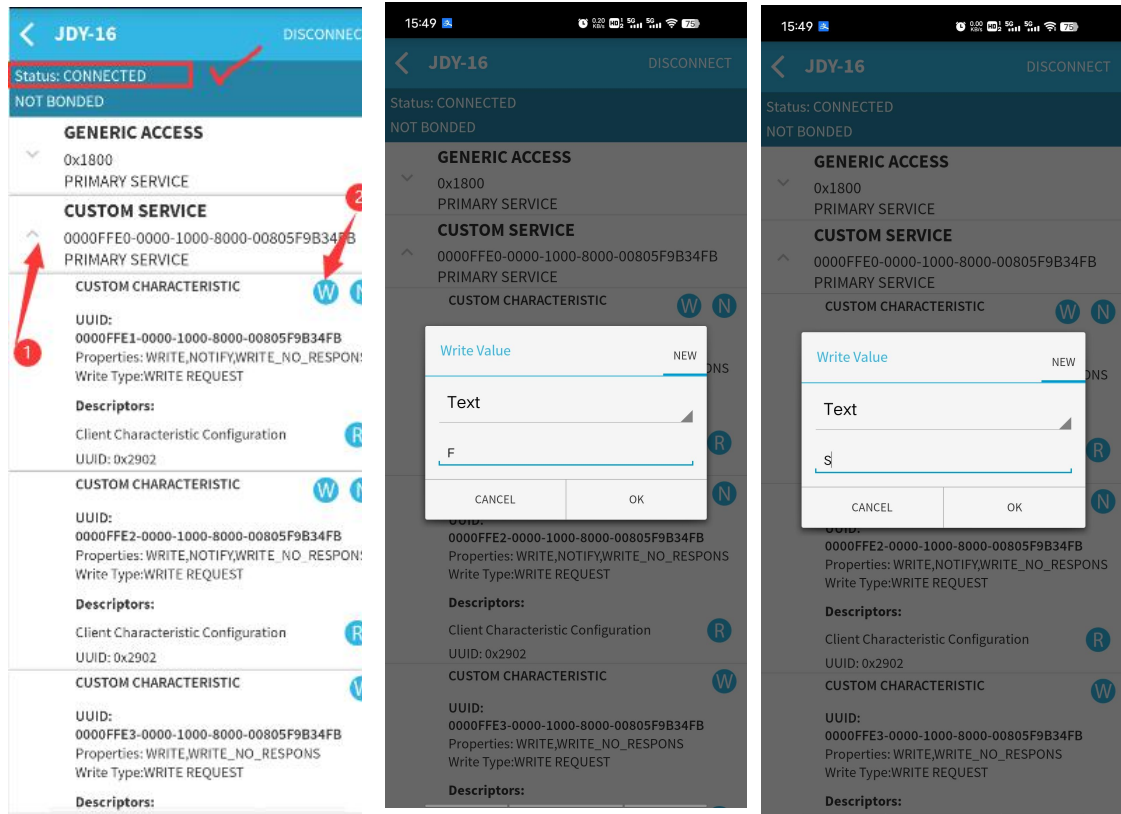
JDY-16 DISCONNEC

Status: CONNECTED
NOT BONDED

GENERIC ACCESS
0x1800
PRIMARY SERVICE

CUSTOM SERVICE
0000FFE0-0000-1000-8000-00805F9B34FB
PRIMARY SERVICE

2

CUSTOM CHARACTERISTIC W N
UUID:
0000FFE1-0000-1000-8000-00805F9B34FB
Properties: WRITE,NOTIFY,WRITE_NO_RESPONS
Write Type:WRITE REQUEST

1

Descriptors:
Client Characteristic Configuration R
UUID: 0x2902

CUSTOM CHARACTERISTIC W N
UUID:
0000FFE2-0000-1000-8000-00805F9B34FB
Properties: WRITE,NOTIFY,WRITE_NO_RESPONS
Write Type:WRITE REQUEST
Descriptors:
Client Characteristic Configuration R
UUID: 0x2902

CUSTOM CHARACTERISTIC W
UUID:
0000FFE3-0000-1000-8000-00805F9B34FB
Properties: WRITE,WRITE_NO_RESPONS
Write Type:WRITE REQUEST
Descriptors:

15:49

JDY-16 DISCONNECT
Status: CONNECTED
NOT BONDED
GENERIC ACCESS
0x1800
PRIMARY SERVICE
CUSTOM SERVICE
0000FFE0-0000-1000-8000-00805F9B34FB
PRIMARY SERVICE
CUSTOM CHARACTERISTIC W N

Write Value NEW
Text
F
CANCEL OK

0000FFE2-0000-1000-8000-00805F9B34FB
Properties: WRITE,NOTIFY,WRITE_NO_RESPONS
Write Type:WRITE REQUEST
Descriptors:
Client Characteristic Configuration R
UUID: 0x2902
CUSTOM CHARACTERISTIC W
UUID:
0000FFE3-0000-1000-8000-00805F9B34FB
Properties: WRITE,WRITE_NO_RESPONS
Write Type:WRITE REQUEST
Descriptors:

15:49

JDY-16 DISCONNECT
Status: CONNECTED
NOT BONDED
GENERIC ACCESS
0x1800
PRIMARY SERVICE
CUSTOM SERVICE
0000FFE0-0000-1000-8000-00805F9B34FB
PRIMARY SERVICE
CUSTOM CHARACTERISTIC W N

Write Value NEW
Text
S
CANCEL OK

0000FFE2-0000-1000-8000-00805F9B34FB
Properties: WRITE,NOTIFY,WRITE_NO_RESPONS
Write Type:WRITE REQUEST
Descriptors:
Client Characteristic Configuration R
UUID: 0x2902
CUSTOM CHARACTERISTIC W
UUID:
0000FFE3-0000-1000-8000-00805F9B34FB
Properties: WRITE,WRITE_NO_RESPONS
Write Type:WRITE REQUEST
Descriptors: